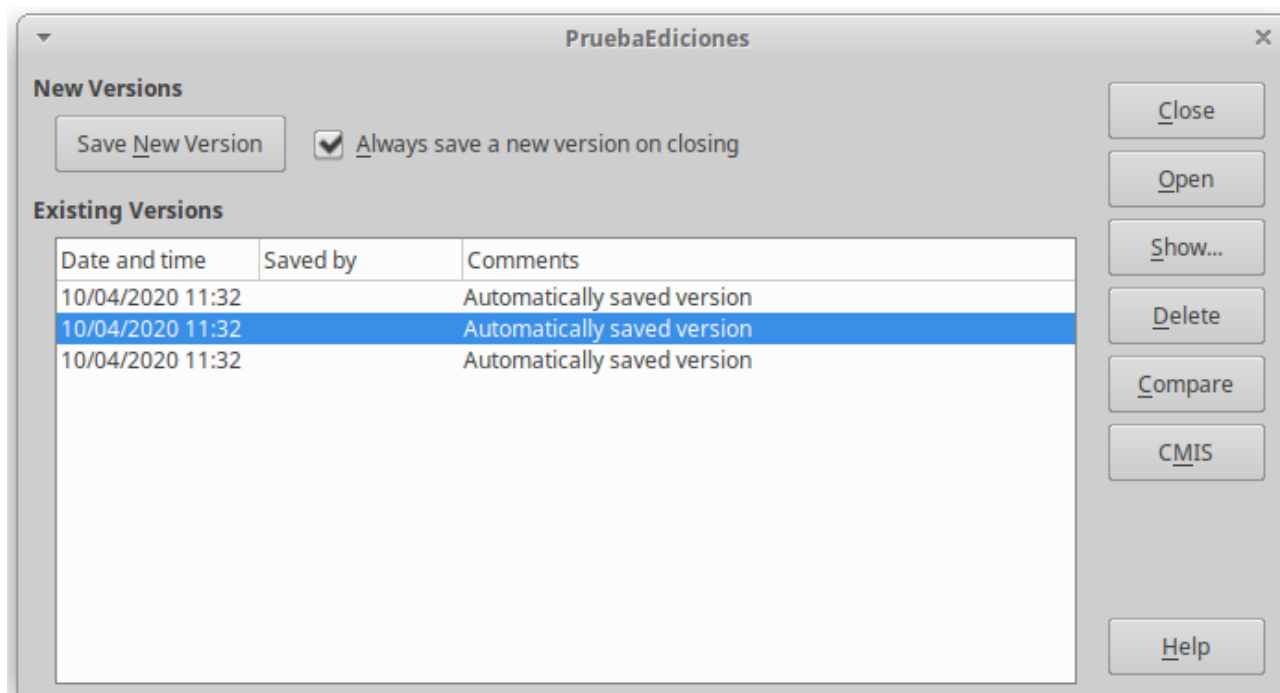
PruebaEdiciones

New Versions

Save New Version

Always save a new version on closing

Existing Versions

| Date and time | Saved by | Comments |
|---|---|---|
| 10/04/2020 11:32 | | Automatically saved version |
| 10/04/2020 11:32 | | Automatically saved version |
| 10/04/2020 11:32 | | Automatically saved version |

Close

Open

Show...

Delete

Compare

CMIS

Help